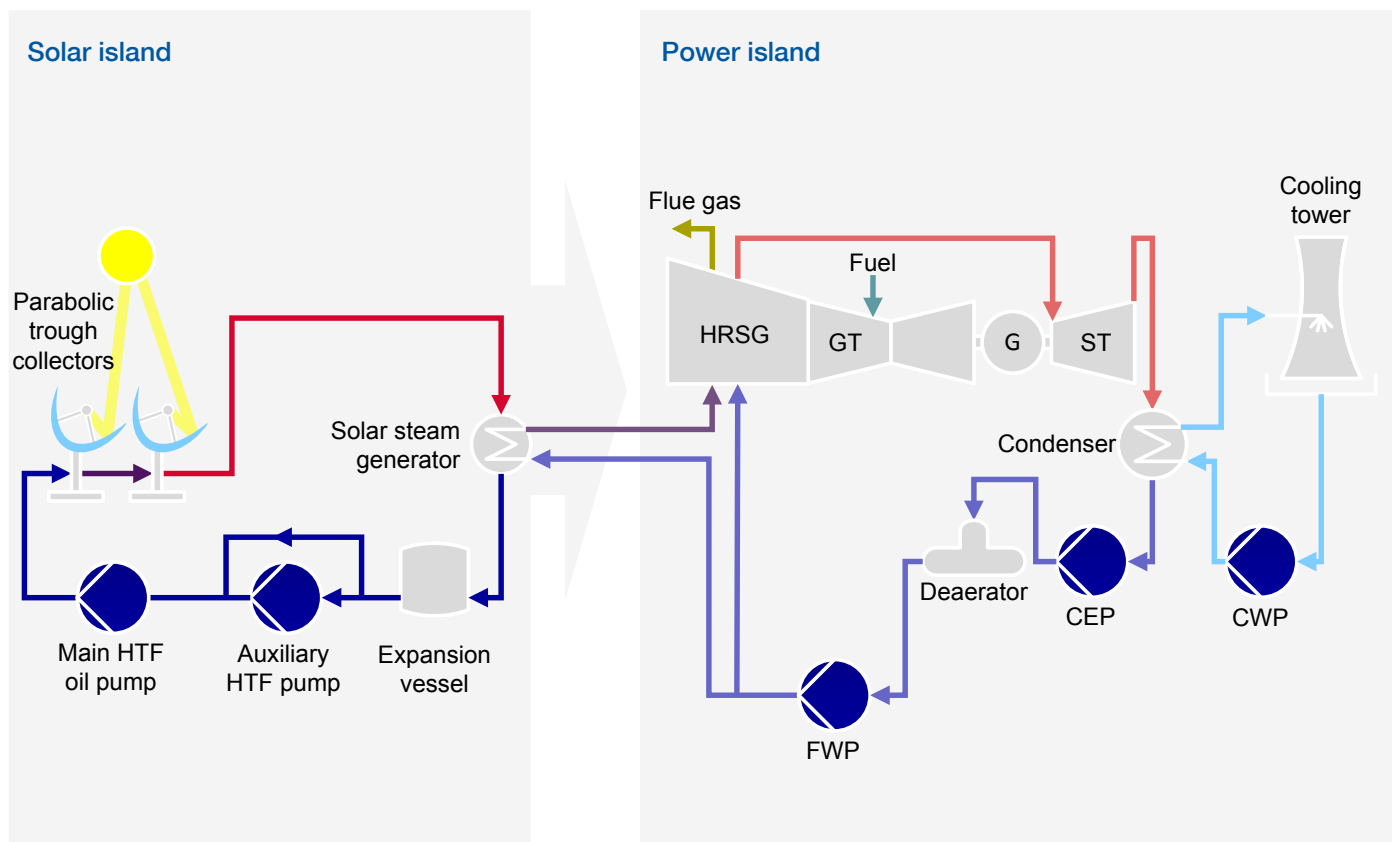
Solar island

Parabolic trough collectors

Solar steam generator

Main HTF oil pump

Auxiliary HTF pump

Expansion vessel

Power island

Flue gas

Fuel

HRSG

GT

G

ST

Cooling tower

Condenser

Deaerator

CEP

CWP

FWP